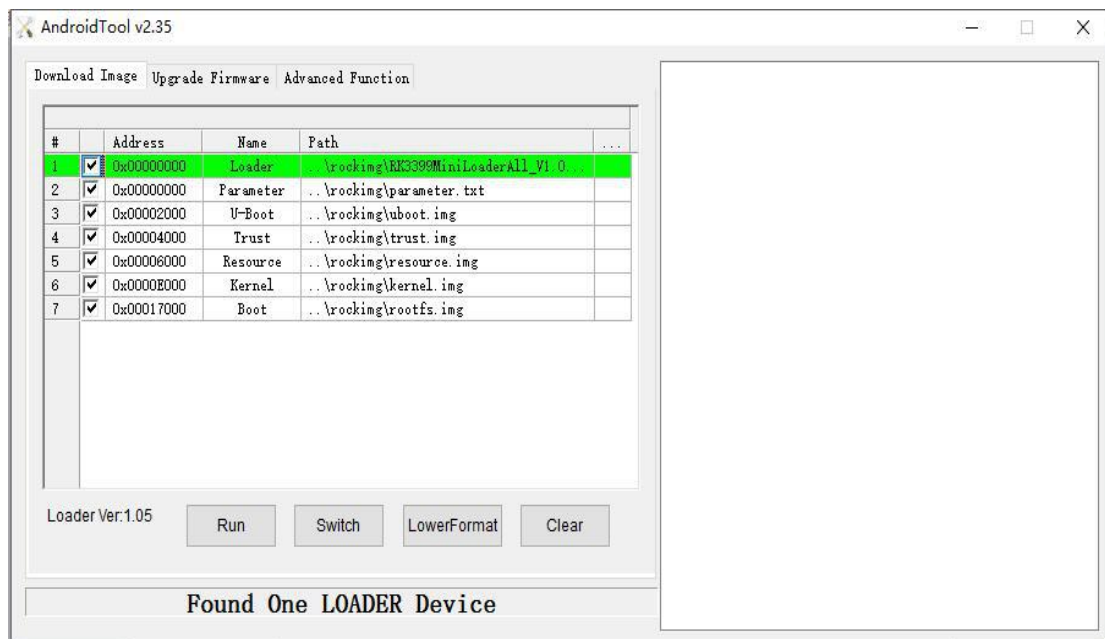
AndroidTool v2.35

Download Image | Upgrade Firmware | Advanced Function

| # | | Address | Name | Path | ... |
|---|---|---|---|---|---|
| 1 | ☑ | 0x00000000 | Loader | ..\rockimg\RK3399MiniLoaderAll_V1.0... | |
| 2 | ☑ | 0x00000000 | Parameter | ..\rockimg\parameter.txt | |
| 3 | ☑ | 0x00002000 | U-Boot | ..\rockimg\uboot.img | |
| 4 | ☑ | 0x00004000 | Trust | ..\rockimg\trust.img | |
| 5 | ☑ | 0x00006000 | Resource | ..\rockimg\resource.img | |
| 6 | ☑ | 0x0000E000 | Kernel | ..\rockimg\kernel.img | |
| 7 | ☑ | 0x00017000 | Boot | ..\rockimg\rootfs.img | |

Loader Ver:1.05

Run | Switch | LowerFormat | Clear

Found One LOADER Device